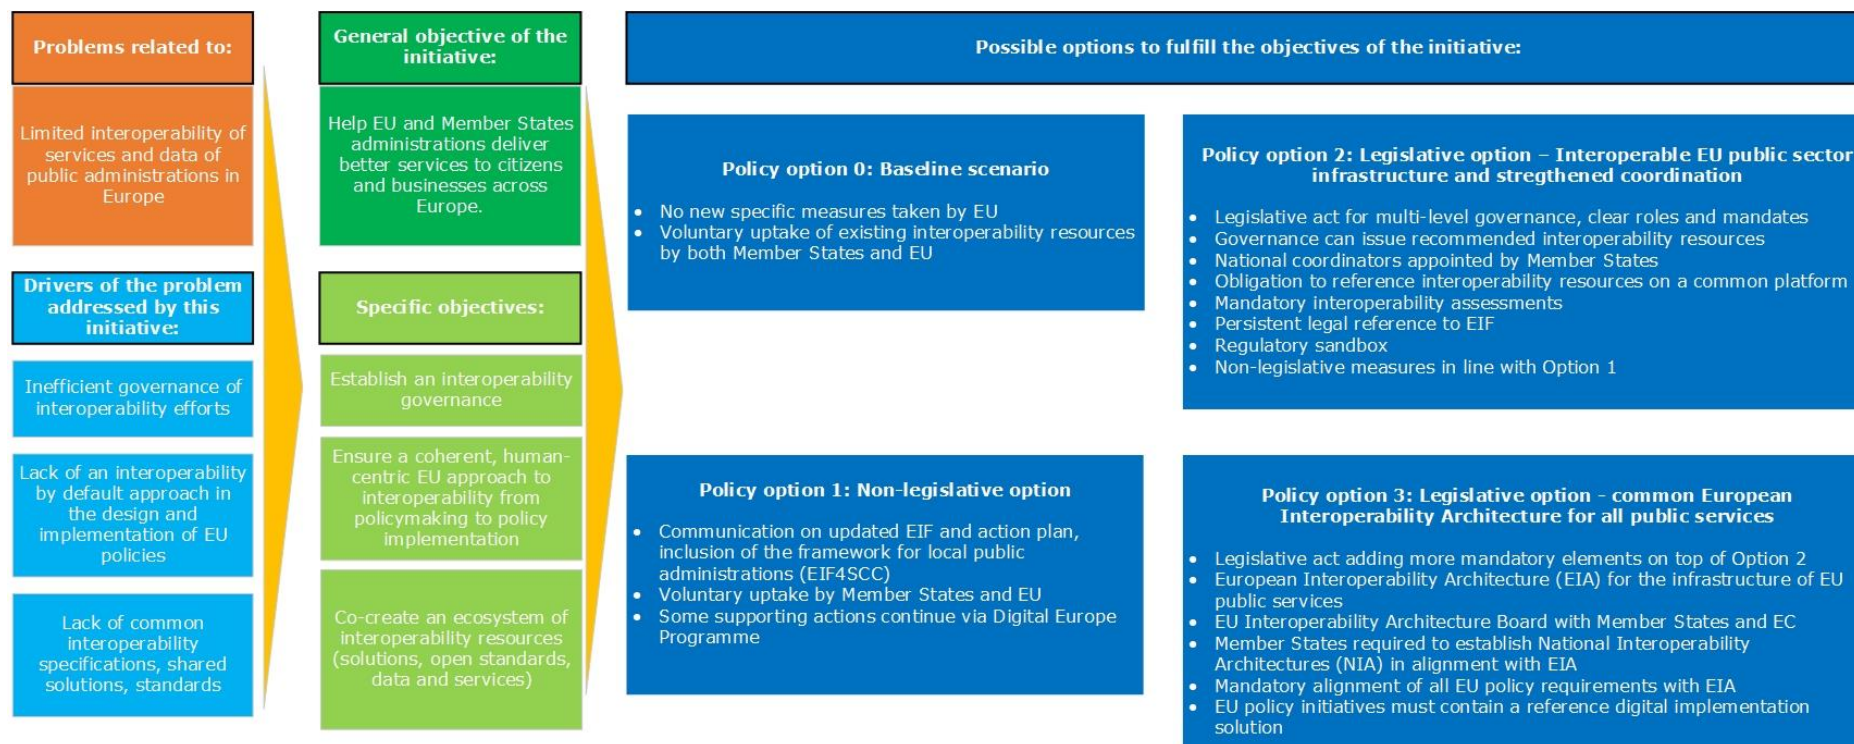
Problems related to:

Limited interoperability of services and data of public administrations in Europe

Drivers of the problem addressed by this initiative:

Inefficient governance of interoperability efforts

Lack of an interoperability by default approach in the design and implementation of EU policies

Lack of common interoperability specifications, shared solutions, standards

General objective of the initiative:

Help EU and Member States administrations deliver better services to citizens and businesses across Europe.

Specific objectives:

Establish an interoperability governance

Ensure a coherent, human-centric EU approach to interoperability from policymaking to policy implementation

Co-create an ecosystem of interoperability resources (solutions, open standards, data and services)

Possible options to fulfill the objectives of the initiative:

Policy option 0: Baseline scenario

- No new specific measures taken by EU
- Voluntary uptake of existing interoperability resources by both Member States and EU

Policy option 2: Legislative option – Interoperable EU public sector infrastructure and stregthened coordination

- Legislative act for multi-level governance, clear roles and mandates
- Governance can issue recommended interoperability resources
- National coordinators appointed by Member States
- Obligation to reference interoperability resources on a common platform
- Mandatory interoperability assessments
- Persistent legal reference to EIF
- Regulatory sandbox
- Non-legislative measures in line with Option 1

Policy option 1: Non-legislative option

- Communication on updated EIF and action plan, inclusion of the framework for local public administrations (EIF4SCC)
- Voluntary uptake by Member States and EU
- Some supporting actions continue via Digital Europe Programme

Policy option 3: Legislative option - common European Interoperability Architecture for all public services

- Legislative act adding more mandatory elements on top of Option 2
- European Interoperability Architecture (EIA) for the infrastructure of EU public services
- EU Interoperability Architecture Board with Member States and EC
- Member States required to establish National Interoperability Architectures (NIA) in alignment with EIA
- Mandatory alignment of all EU policy requirements with EIA
- EU policy initiatives must contain a reference digital implementation solution